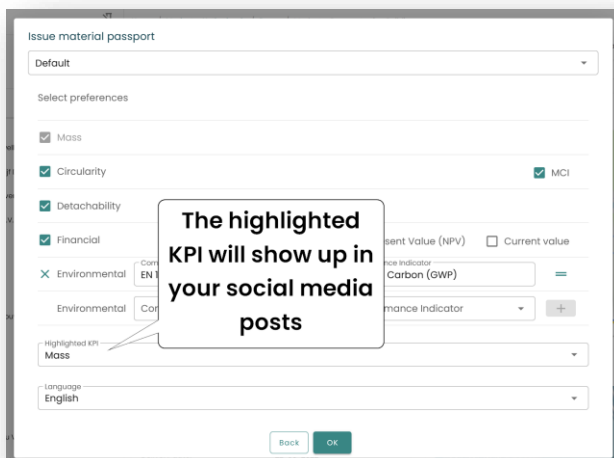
Issue material passport

Default

Select preferences

Mass

Circularity

MCI

Detachability

Financial

sent Value (NPV)

Current value

× Environmental

Com

EN 1

ance Indicator

Carbon (GWP)

Environmental

Com

mance Indicator

The highlighted KPI will show up in your social media posts

Highlighted KPI

Mass

Language

English

Back

OK